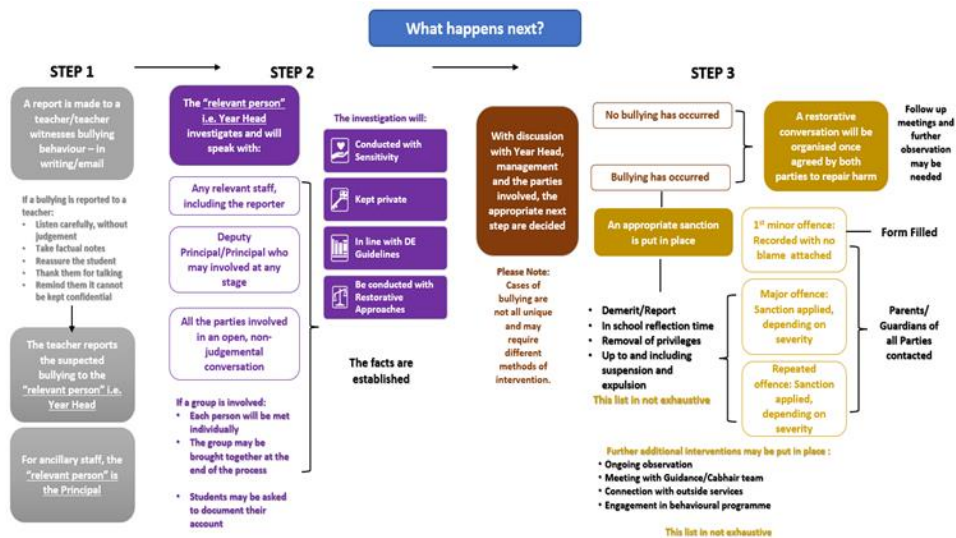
What happens next?

STEP 1

A report is made to a teacher/teacher witnesses bullying behaviour – in writing/email

If a bullying is reported to a teacher:
• Listen carefully, without judgement
• Take factual notes
• Reassure the student
• Thank them for talking
• Remind them it cannot be kept confidential

The teacher reports the suspected bullying to the "relevant person" i.e. Year Head

For ancillary staff, the "relevant person" is the Principal

STEP 2

The "relevant person" i.e. Year Head investigates and will speak with:

Any relevant staff, including the reporter

Deputy Principal/Principal who may involved at any stage

All the parties involved in an open, non-judgemental conversation

If a group is involved:
• Each person will be met individually
• The group may be brought together at the end of the process

• Students may be asked to document their account

The investigation will:

Conducted with Sensitivity

Kept private

In line with DE Guidelines

Be conducted with Restorative Approaches

The facts are established

With discussion with Year Head, management and the parties involved, the appropriate next step are decided

Please Note: Cases of bullying are not all unique and may require different methods of intervention.

STEP 3

No bullying has occurred

Bullying has occurred

A restorative conversation will be organised once agreed by both parties to repair harm

Follow up meetings and further observation may be needed

An appropriate sanction is put in place

• Demerit/Report
• In school reflection time
• Removal of privileges
• Up to and including suspension and expulsion
This list in not exhaustive

1st minor offence: Recorded with no blame attached

Form Filled

Major offence: Sanction applied, depending on severity

Repeated offence: Sanction applied, depending on severity

Parents/ Guardians of all Parties contacted

Further additional interventions may be put in place :
• Ongoing observation
• Meeting with Guidance/Cabhair team
• Connection with outside services
• Engagement in behavioural programme

This list in not exhaustive